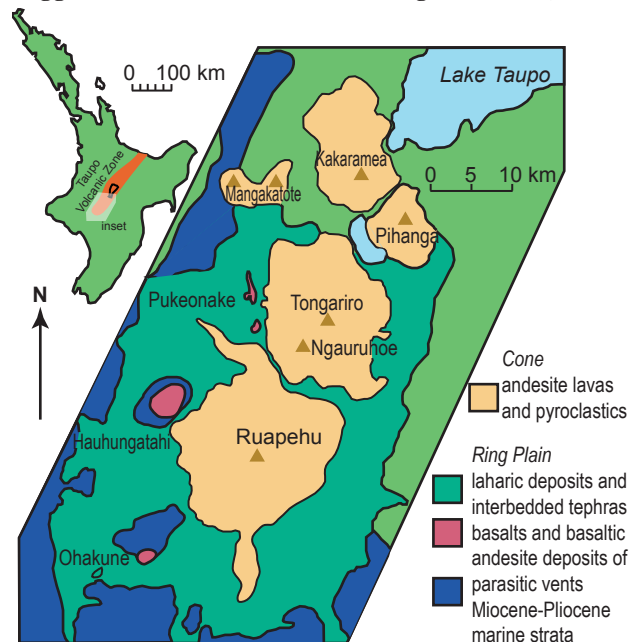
0 100 km

Taupo Volcanic Zone

inset

N

Lake Taupo

Kakaramea

0 5 10 km

Mangakatote

Pihanga

Pukeonake

Tongariro

Ngauruhoe

Hauhungatahi

Ruapehu

Ohakune

Cone
andesite lavas and pyroclastics

Ring Plain
laharic deposits and interbedded tephras
basalts and basaltic andesite deposits of parasitic vents
Miocene-Pliocene marine strata